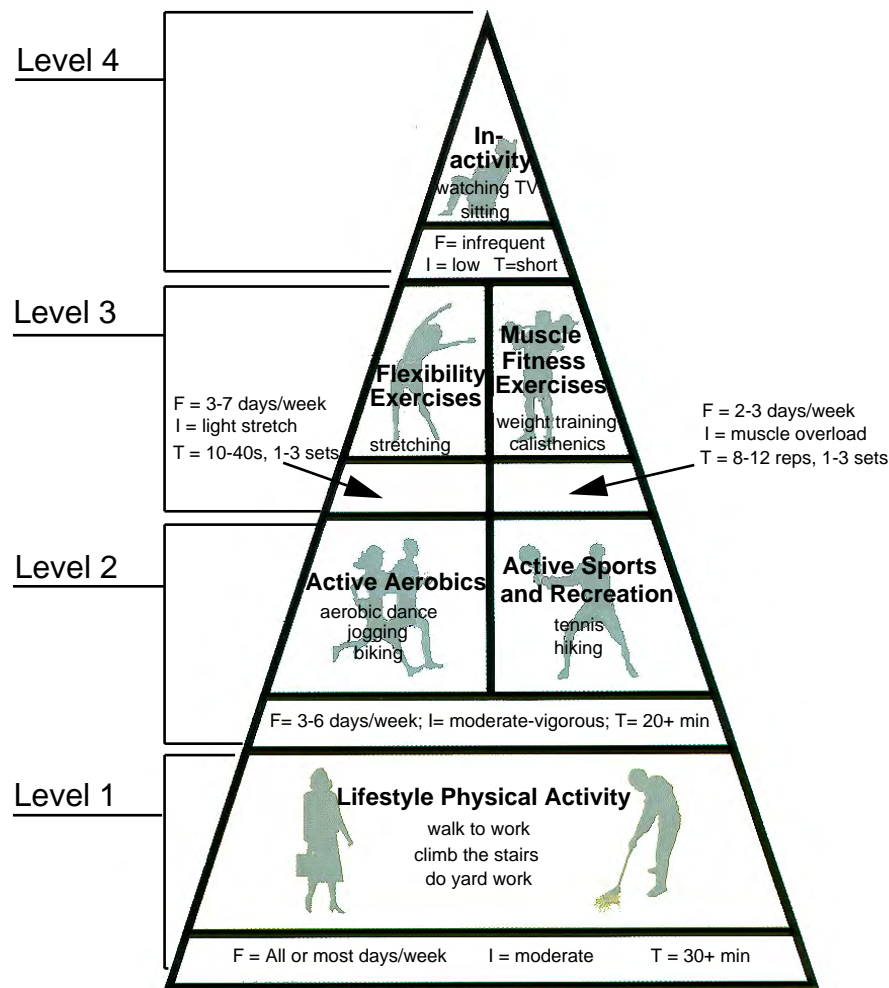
Level 4

In-activity
watching TV
sitting

F= infrequent
I = low T=short

Level 3

Flexibility Exercises
stretching

Muscle Fitness Exercises
weight training
calisthenics

F = 3-7 days/week
I = light stretch
T = 10-40s, 1-3 sets

F = 2-3 days/week
I = muscle overload
T = 8-12 reps, 1-3 sets

Level 2

Active Aerobics
aerobic dance
jogging
biking

Active Sports and Recreation
tennis
hiking

F= 3-6 days/week; I= moderate-vigorous; T= 20+ min

Level 1

Lifestyle Physical Activity
walk to work
climb the stairs
do yard work

F = All or most days/week I = moderate T = 30+ min